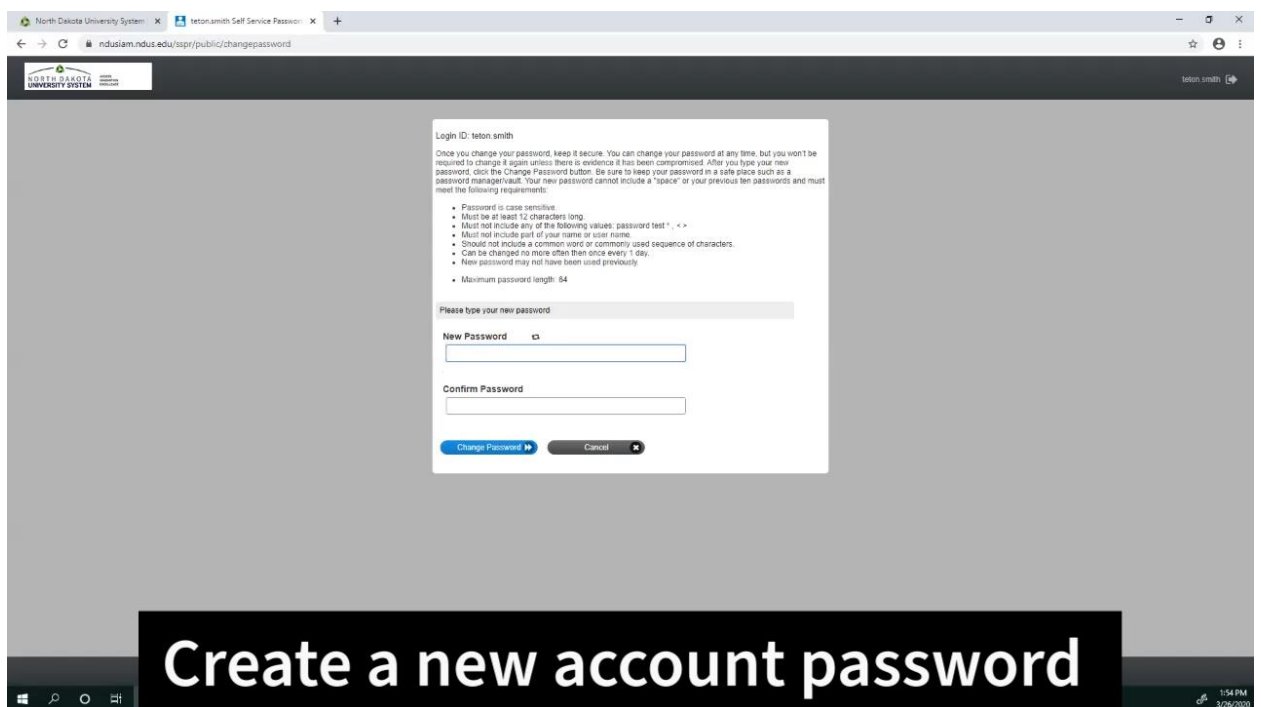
North Dakota University System ×
teton.smith Self Service Passwor ×
+

ndusiam.ndus.edu/sspr/public/changepassword

NORTH DAKOTA UNIVERSITY SYSTEM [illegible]

teton.smith

Login ID: teton.smith

Once you change your password, keep it secure. You can change your password at any time, but you won't be required to change it again unless there is evidence it has been compromised. After you type your new password, click the Change Password button. Be sure to keep your password in a safe place such as a password manager/vault. Your new password cannot include a "space" or your previous ten passwords and must meet the following requirements:

- Password is case sensitive.
- Must be at least 12 characters long.
- Must not include any of the following values: password test ^ , < >
- Must not include part of your name or user name.
- Should not include a common word or commonly used sequence of characters.
- Can be changed no more often then once every 1 day.
- New password may not have been used previously.

- Maximum password length: 64

Please type your new password

New Password

Confirm Password

Change Password
Cancel

Create a new account password

1:54 PM
3/26/2020